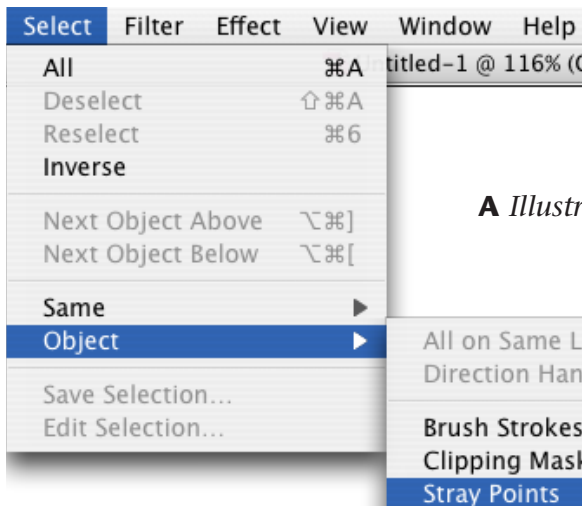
Select Filter Effect View Window Help

All ⌘A

Deselect ⇧⌘A

Reselect ⌘6

Inverse

Next Object Above ⌥⌘]

Next Object Below ⌥⌘[

Same ▶

Object ▶

Save Selection…

Edit Selection…

ntitled-1 @ 116% (C

A Illustr

All on Same L

Direction Han

Brush Strokes

Clipping Mask

Stray Points